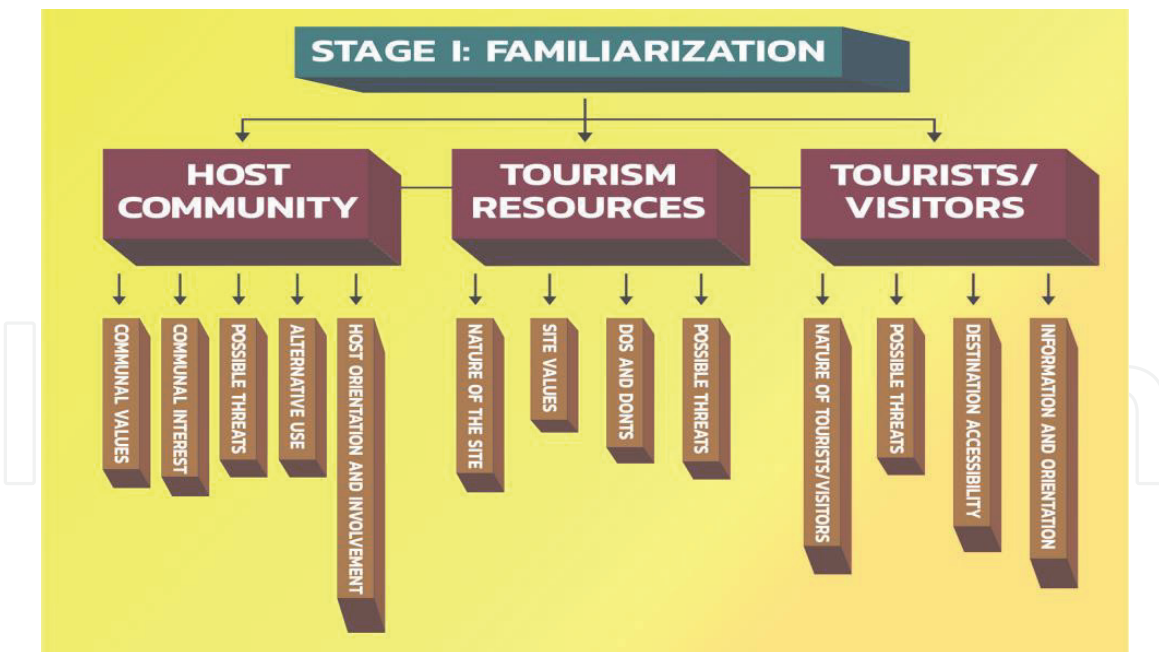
STAGE I: FAMILIARIZATION

HOST COMMUNITY

COMMUNAL VALUES

COMMUNAL INTEREST

POSSIBLE THREATS

ALTERNATIVE USE

HOST ORIENTATION AND INVOLVEMENT

TOURISM RESOURCES

NATURE OF THE SITE

SITE VALUES

DOS AND DONTS

POSSIBLE THREATS

TOURISTS/ VISITORS

NATURE OF TOURISTS/VISITORS

POSSIBLE THREATS

DESTINATION ACCESSIBILITY

INFORMATION AND ORIENTATION